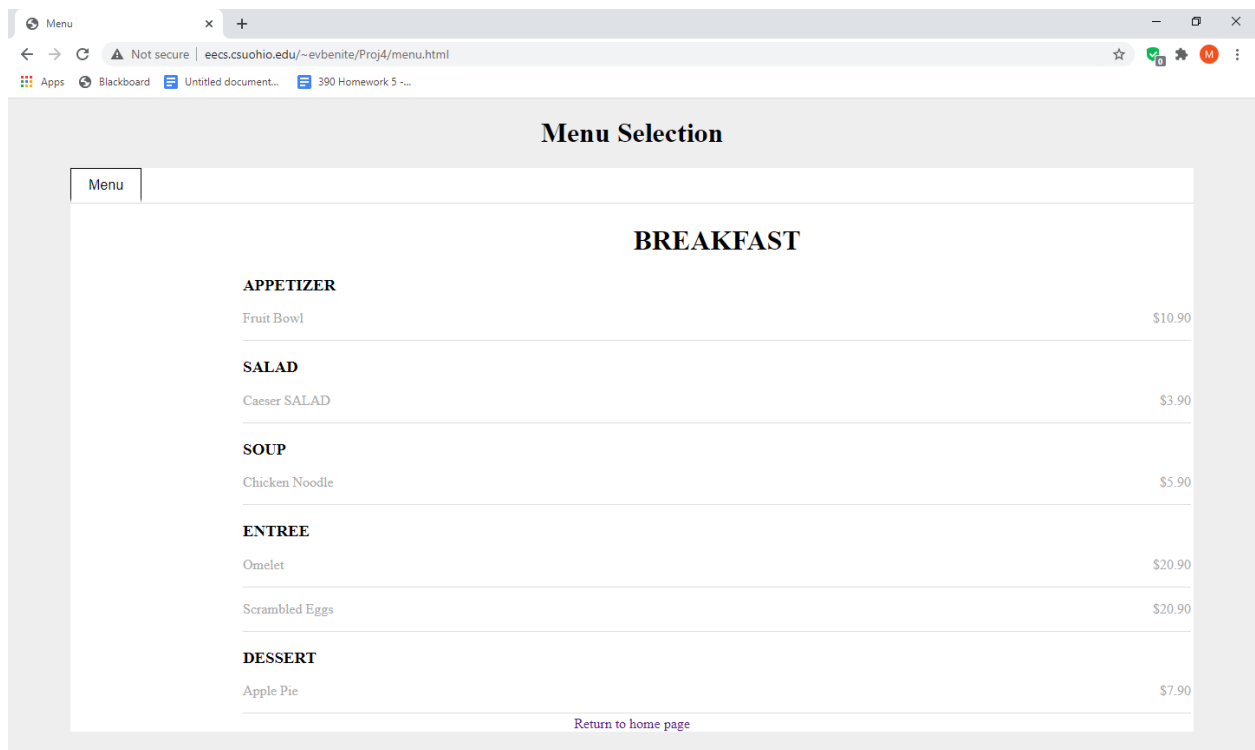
Menu × +

Not secure | eecs.csuohio.edu/~evbenite/Proj4/menu.html

Apps Blackboard Untitled document... 390 Homework 5 -...

M

Menu Selection

Menu

BREAKFAST

APPETIZER

Fruit Bowl $10.90

SALAD

Caeser SALAD $3.90

SOUP

Chicken Noodle $5.90

ENTREE

Omelet $20.90

Scrambled Eggs $20.90

DESSERT

Apple Pie $7.90

Return to home page